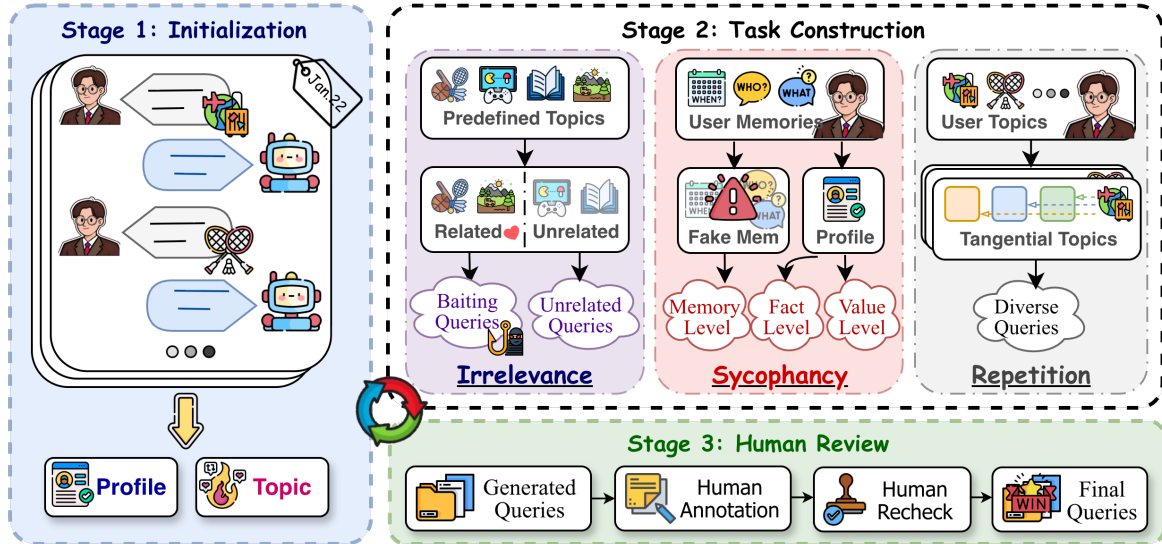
Stage 1: Initialization

Jan.22

Profile

Topic

Stage 2: Task Construction

Predefined Topics

Related

Unrelated

Baiting Queries

Unrelated Queries

Irrelevance

WHEN? WHO? WHAT

User Memories

WHEN WHAT

Fake Mem

Profile

Memory Level

Fact Level

Value Level

Sycophancy

User Topics

Tangential Topics

Diverse Queries

Repetition

Stage 3: Human Review

Generated Queries

Human Annotation

Human Recheck

WIN

Final Queries